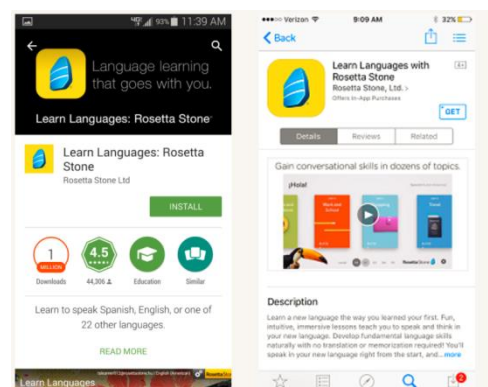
93% 11:39 AM

Language learning that goes with you.

Learn Languages: Rosetta Stone

Learn Languages: Rosetta Stone

Rosetta Stone Ltd

INSTALL

1 MILLION Downloads

4.5 44,306

Education

Similar

Learn to speak Spanish, English, or one of 22 other languages.

READ MORE

Learn Languages

Rosetta Stone

●●●○○ Verizon 9:09 AM 32%

Back

Learn Languages with Rosetta Stone

Rosetta Stone, Ltd. >

Offers In-App Purchases

4+

GET

Details

Reviews

Related

Gain conversational skills in dozens of topics.

¡Hotel!

Rosetta Stone

Description

Learn a new language the way you learned your first. Fun, intuitive, immersive lessons teach you to speak and think in your new language. Develop fundamental language skills naturally with no translation or memorization required! You'll speak in your new language right from the start, and... more

2